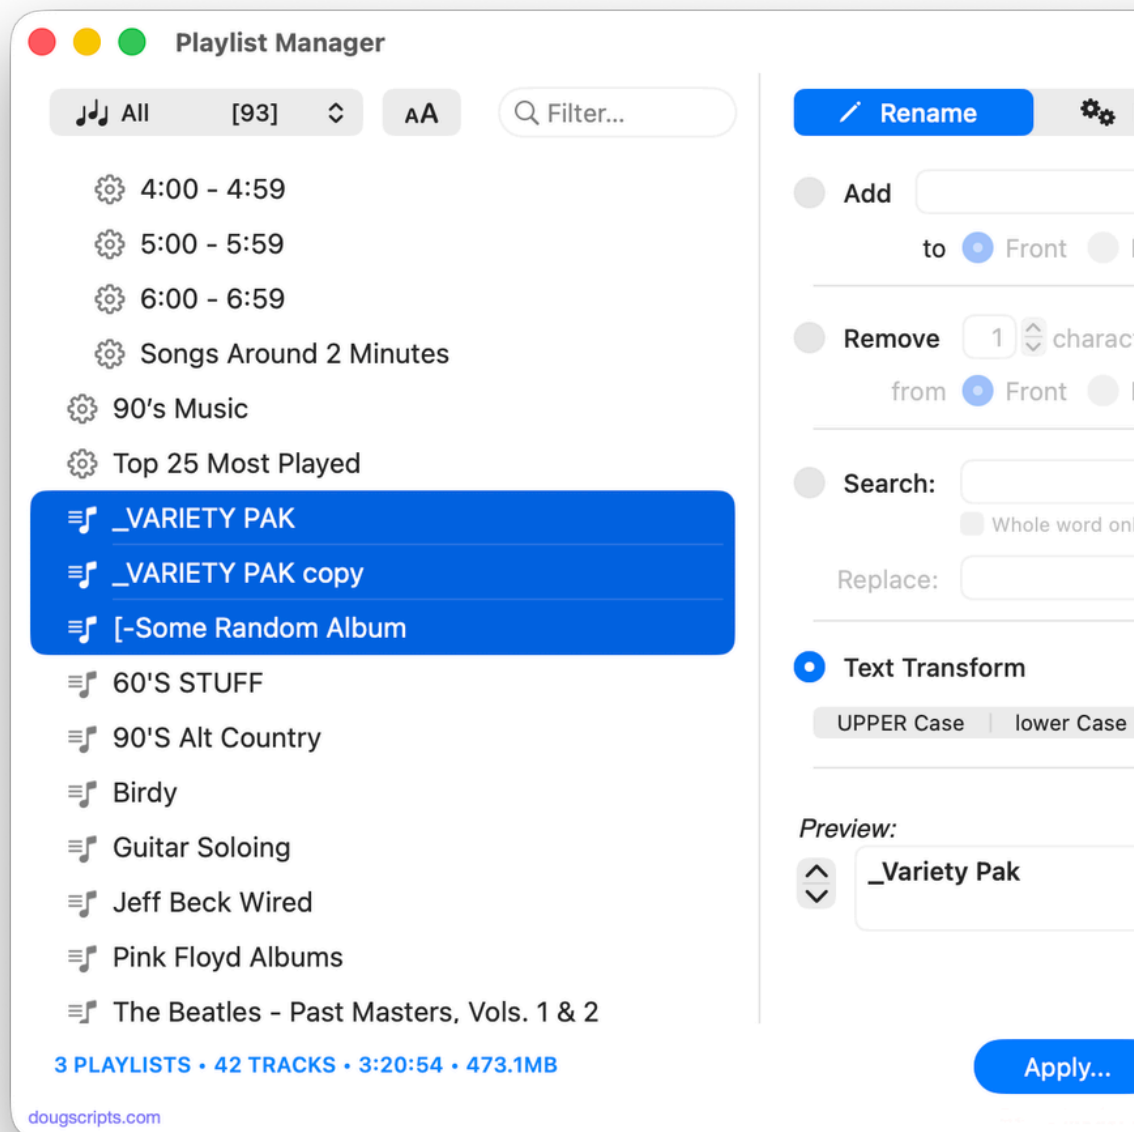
Playlist Manager

All [93]

AA

Filter...

4:00 - 4:59
5:00 - 5:59
6:00 - 6:59
Songs Around 2 Minutes
90's Music
Top 25 Most Played
_VARIETY PAK
_VARIETY PAK copy
[-Some Random Album
60'S STUFF
90'S Alt Country
Birdy
Guitar Soloing
Jeff Beck Wired
Pink Floyd Albums
The Beatles - Past Masters, Vols. 1 & 2

3 PLAYLISTS • 42 TRACKS • 3:20:54 • 473.1MB

dougscripts.com

Rename

Add
to Front

Remove 1 charac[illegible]
from Front

Search:
Whole word onl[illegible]
Replace:

Text Transform
UPPER Case | lower Case

Preview:
_Variety Pak

Apply...